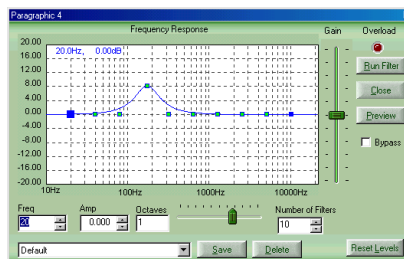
Paragraphic 4

Frequency Response

Gain

Overload

20.00
16.00
12.00
8.00
4.00
0.00
-4.00
-8.00
-12.00
-16.00
-20.00

20.0Hz, 0.00dB

10Hz
100Hz
1000Hz
10000Hz

Run Filter

Close

Preview

Bypass

Freq
20

Amp
0.000

Octaves
1

Number of Filters
10

Default

Save

Delete

Reset Levels